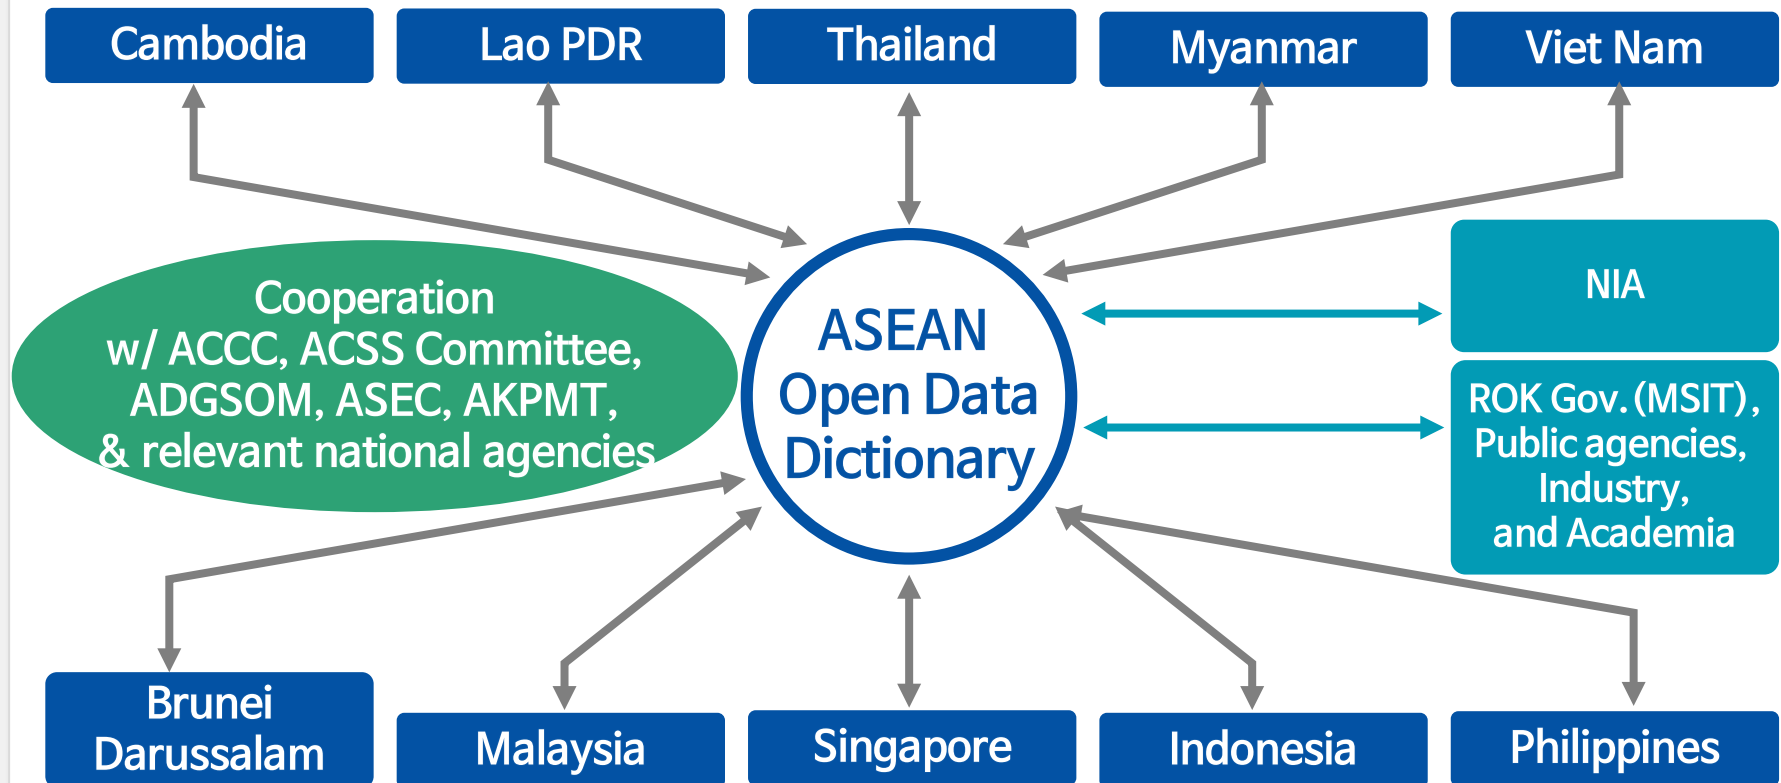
Cambodia

Lao PDR

Thailand

Myanmar

Viet Nam

Cooperation w/ ACCC, ACSS Committee, ADGSOM, ASEC, AKPMT, & relevant national agencies

ASEAN Open Data Dictionary

NIA

ROK Gov. (MSIT), Public agencies, Industry, and Academia

Brunei Darussalam

Malaysia

Singapore

Indonesia

Philippines